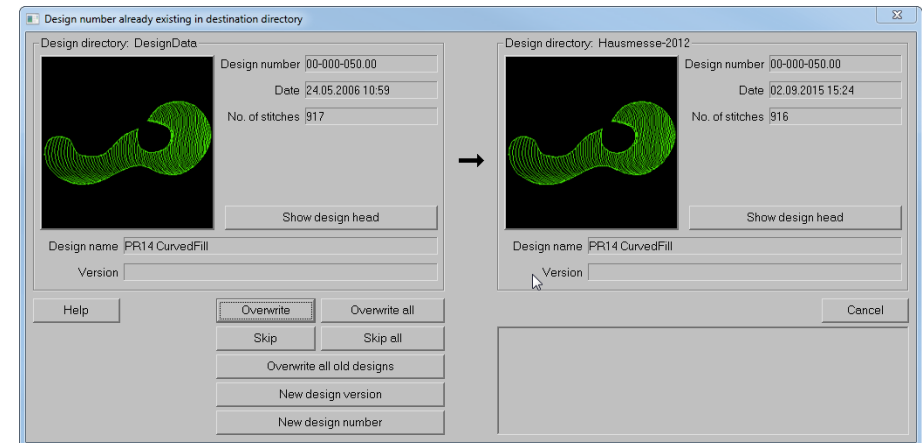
Design number already existing in destination directory

Design directory: DesignData

Design number 00-000-050.00

Date 24.05.2006 10:59

No. of stitches 917

Show design head

Design name PR14 CurvedFill

Version

Design directory: Hausmesse-2012

Design number 00-000-050.00

Date 02.09.2015 15:24

No. of stitches 916

Show design head

Design name PR14 CurvedFill

Version

Help

Overwrite

Overwrite all

Skip

Skip all

Overwrite all old designs

New design version

New design number

Cancel